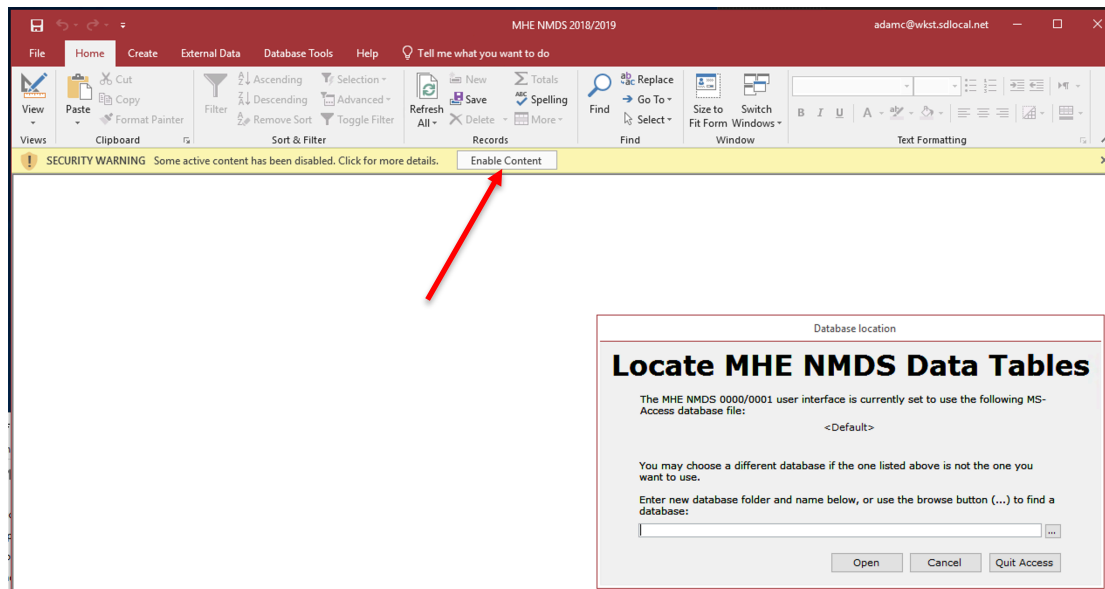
MHE NMDS 2018/2019

adamc@wkst.sdlocal.net

File Home Create External Data Database Tools Help Tell me what you want to do

View
Views

Paste
Cut
Copy
Format Painter
Clipboard

Filter
Ascending
Descending
Remove Sort
Selection
Advanced
Toggle Filter
Sort & Filter

Refresh All
New
Save
Delete
Totals
Spelling
More
Records

Find
Replace
Go To
Select
Find

Size to Fit Form
Switch Windows
Window

B I U A
Text Formatting

SECURITY WARNING Some active content has been disabled. Click for more details. Enable Content

Database location

Locate MHE NMDS Data Tables

The MHE NMDS 0000/0001 user interface is currently set to use the following MS-Access database file:

<Default>

You may choose a different database if the one listed above is not the one you want to use.

Enter new database folder and name below, or use the browse button (...) to find a database:

...

Open Cancel Quit Access